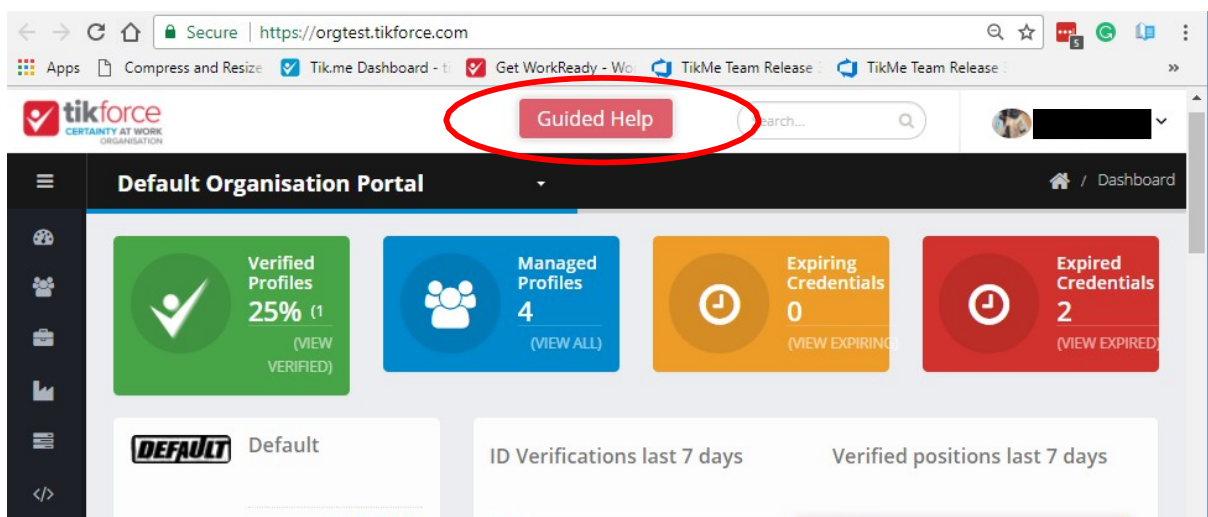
Secure | https://orgtest.tikforce.com

Apps Compress and Resize Tik.me Dashboard - t Get WorkReady - Wo TikMe Team Release TikMe Team Release »

tikforce
CERTAINTY AT WORK
ORGANISATION

Guided Help

Search...

Default Organisation Portal

Dashboard

Verified Profiles
25% (1
(VIEW VERIFIED)

Managed Profiles
4
(VIEW ALL)

Expiring Credentials
0
(VIEW EXPIRING)

Expired Credentials
2
(VIEW EXPIRED)

DEFAULT Default

ID Verifications last 7 days

Verified positions last 7 days